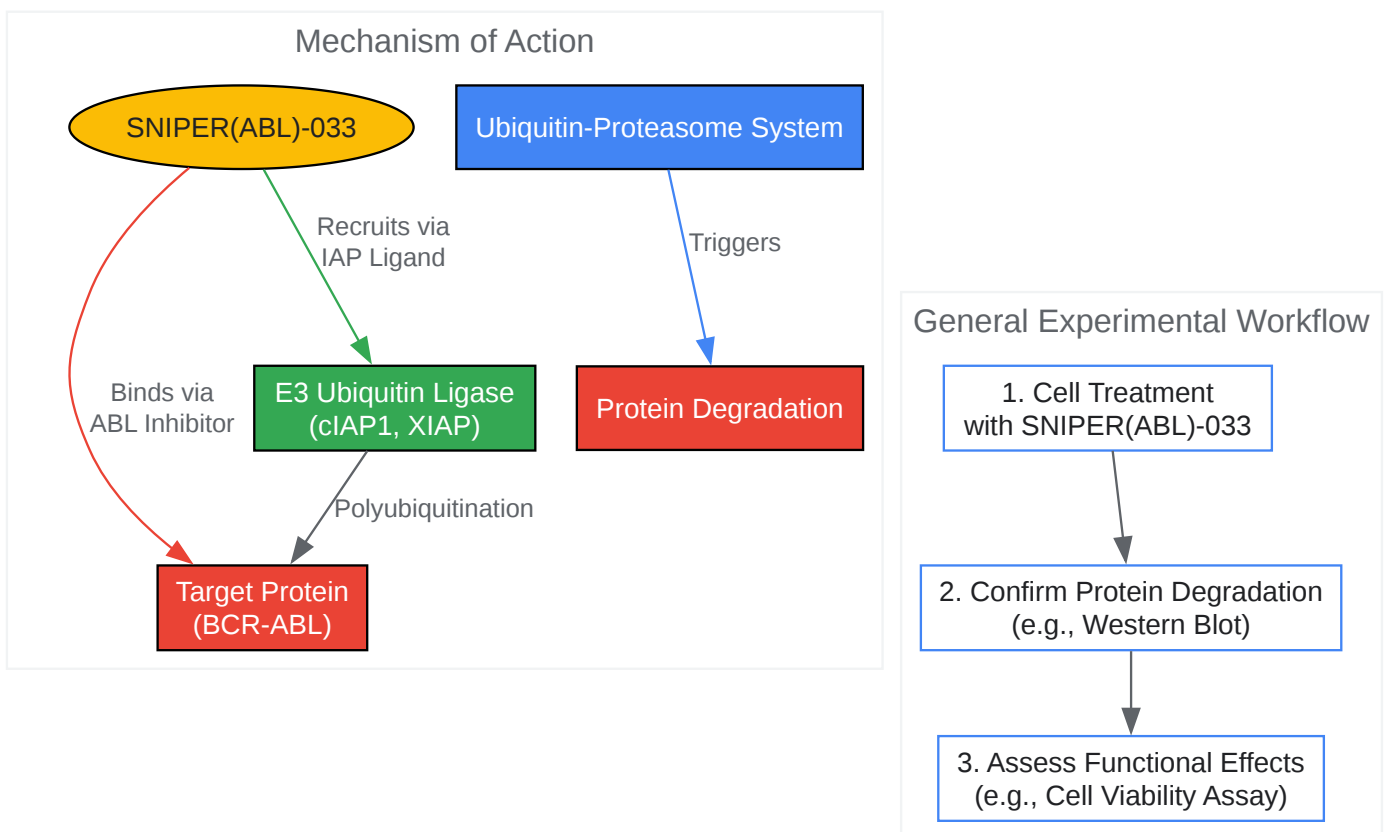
Mechanism of Action

SNIPER(ABL)-033

Ubiquitin-Proteasome System

Recruits via IAP Ligand

Triggers

Binds via ABL Inhibitor

E3 Ubiquitin Ligase (cIAP1, XIAP)

Protein Degradation

Polyubiquitination

Target Protein (BCR-ABL)

General Experimental Workflow

1. Cell Treatment with SNIPER(ABL)-033

2. Confirm Protein Degradation (e.g., Western Blot)

3. Assess Functional Effects (e.g., Cell Viability Assay)